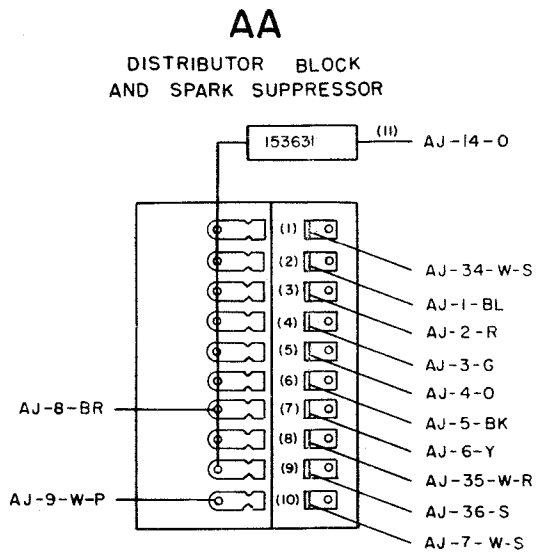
AA
DISTRIBUTOR BLOCK
AND SPARK SUPPRESSOR

153631
(11)
AJ-14-O

(1)
(2)
(3)
(4)
(5)
(6)
(7)
(8)
(9)
(10)

AJ-34-W-S
AJ-1-BL
AJ-2-R
AJ-3-G
AJ-4-O
AJ-5-BK
AJ-6-Y
AJ-35-W-R
AJ-36-S
AJ-7-W-S

AJ-8-BR
AJ-9-W-P